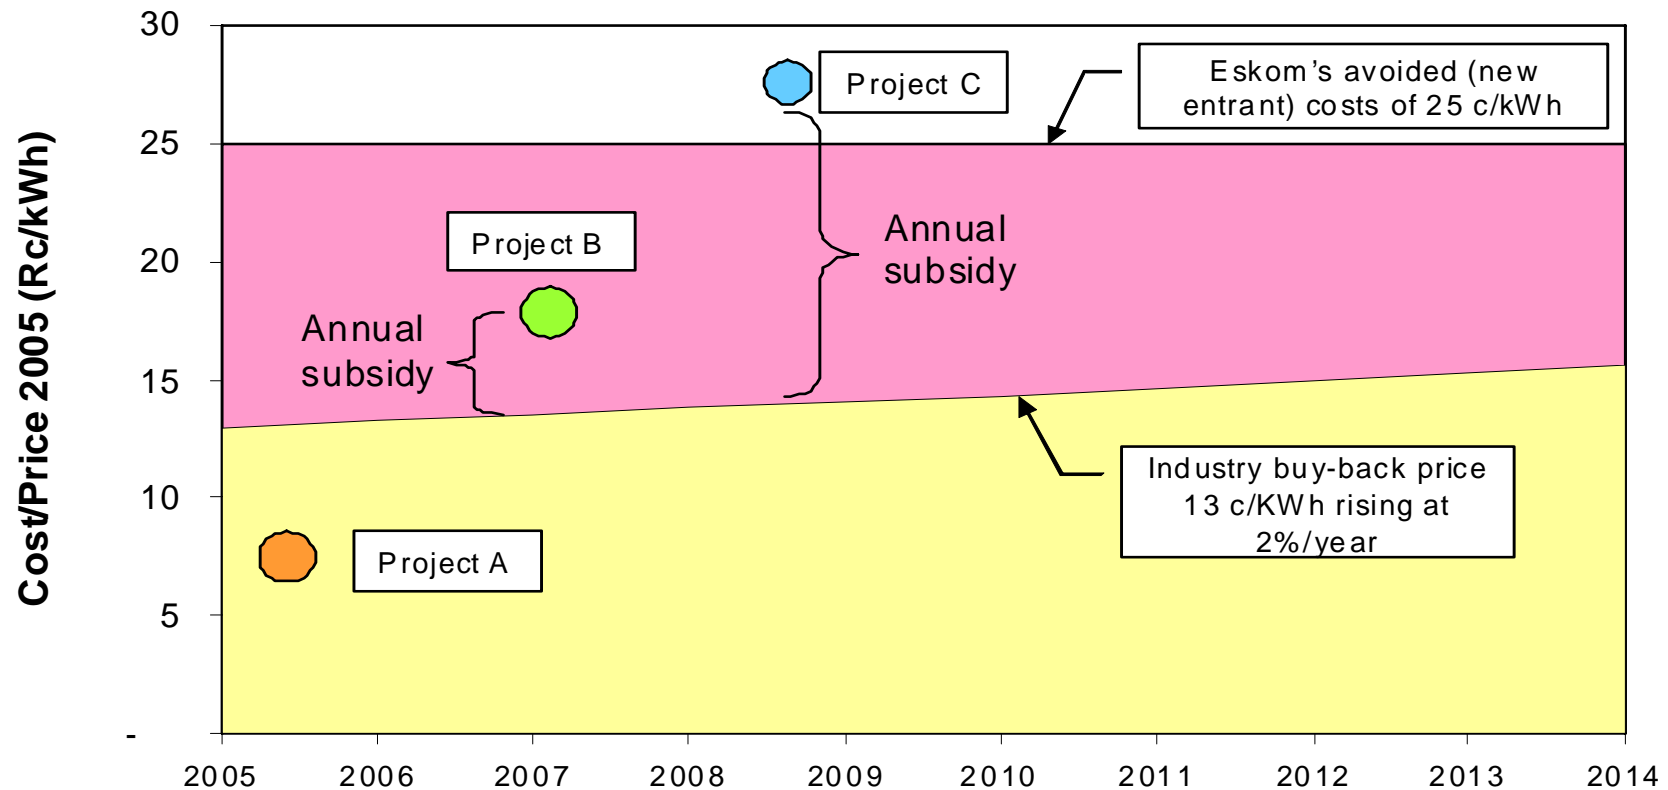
Cost/Price 2005 (Rc/kWh)

30
25
20
15
10
5
-

2005 2006 2007 2008 2009 2010 2011 2012 2013 2014

Project C

Eskom's avoided (new entrant) costs of 25 c/kWh

Project B

Annual subsidy

Annual subsidy

Industry buy-back price 13 c/KWh rising at 2%/year

Project A